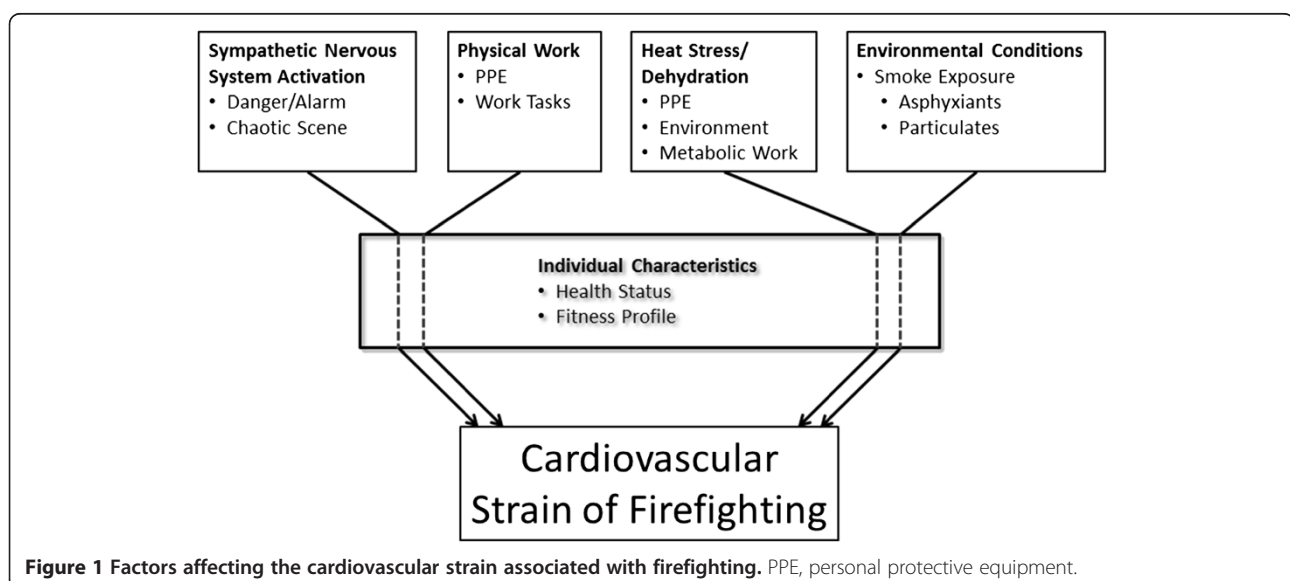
Sympathetic Nervous System Activation
• Danger/Alarm
• Chaotic Scene

Physical Work
• PPE
• Work Tasks

Heat Stress/ Dehydration
• PPE
• Environment
• Metabolic Work

Environmental Conditions
• Smoke Exposure
• Asphyxiants
• Particulates

Individual Characteristics
• Health Status
• Fitness Profile

Cardiovascular Strain of Firefighting

**Figure 1 Factors affecting the cardiovascular strain associated with firefighting.** PPE, personal protective equipment.